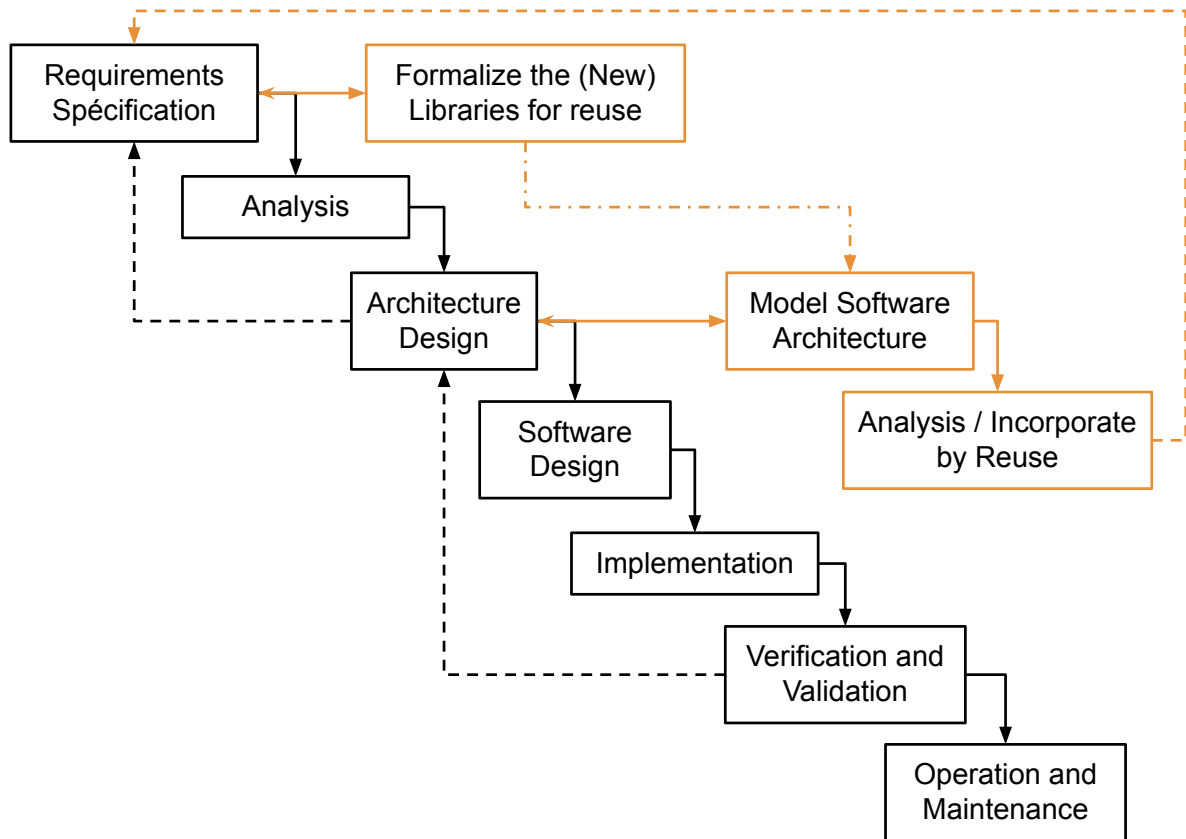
Requirements Spécification

Formalize the (New) Libraries for reuse

Analysis

Architecture Design

Model Software Architecture

Analysis / Incorporate by Reuse

Software Design

Implementation

Verification and Validation

Operation and Maintenance